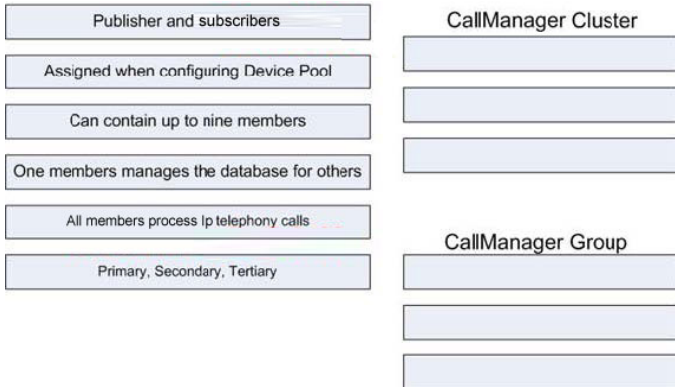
Publisher and subscribers

Assigned when configuring Device Pool

Can contain up to nine members

One members manages the database for others

All members process Ip telephony calls

Primary, Secondary, Tertiary

CallManager Cluster

CallManager Group